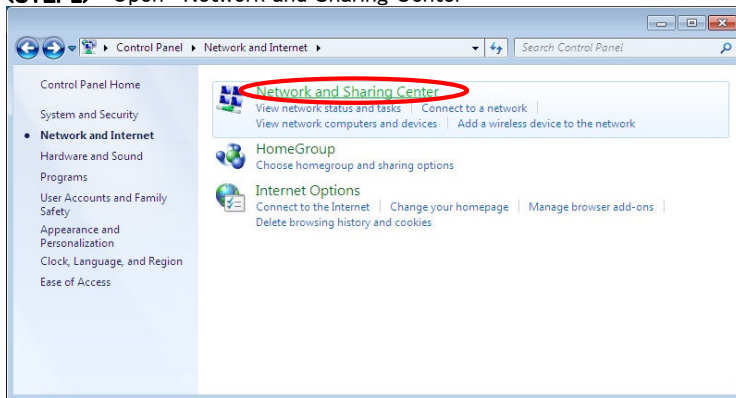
<STEP 2> Open "Network and Sharing Center"

Control Panel ▸ Network and Internet ▸

Search Control Panel

Control Panel Home

System and Security

Network and Internet

Hardware and Sound

Programs

User Accounts and Family Safety

Appearance and Personalization

Clock, Language, and Region

Ease of Access

Network and Sharing Center

View network status and tasks | Connect to a network

View network computers and devices | Add a wireless device to the network

HomeGroup

Choose homegroup and sharing options

Internet Options

Connect to the Internet | Change your homepage | Manage browser add-ons

Delete browsing history and cookies